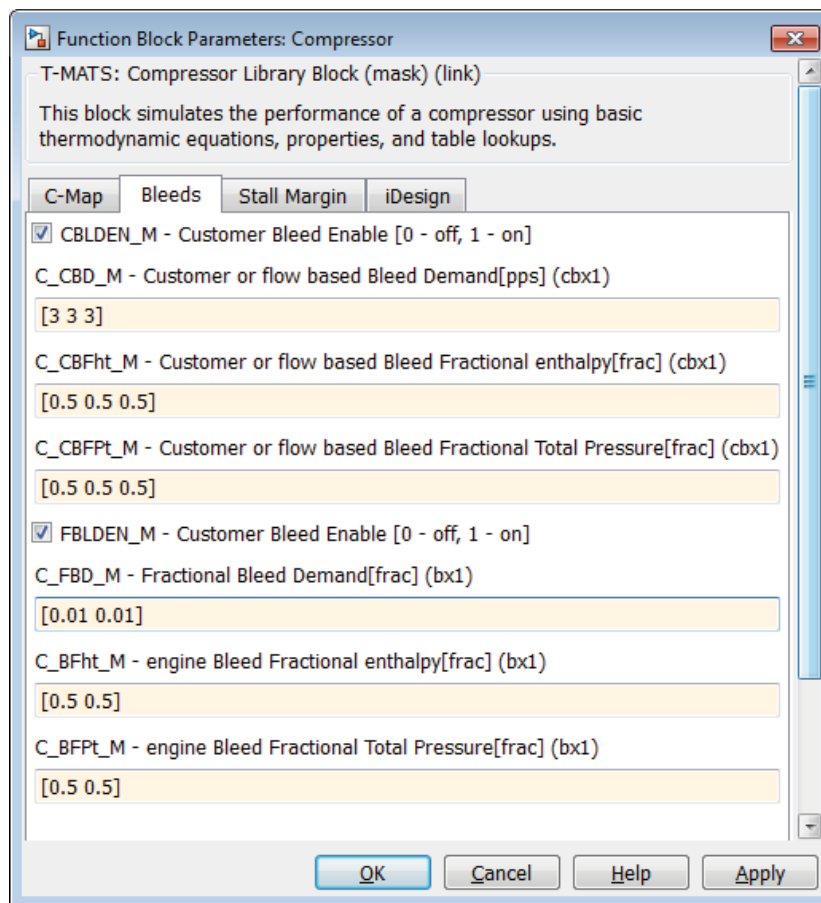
Function Block Parameters: Compressor

T-MATS: Compressor Library Block (mask) (link)

This block simulates the performance of a compressor using basic thermodynamic equations, properties, and table lookups.

C-Map | Bleeds | Stall Margin | iDesign

CBLDEN_M - Customer Bleed Enable [0 - off, 1 - on]

C_CBD_M - Customer or flow based Bleed Demand[pps] (cbx1)

[3 3 3]

C_CBFht_M - Customer or flow based Bleed Fractional enthalpy[frac] (cbx1)

[0.5 0.5 0.5]

C_CBFPt_M - Customer or flow based Bleed Fractional Total Pressure[frac] (cbx1)

[0.5 0.5 0.5]

FBLDEN_M - Customer Bleed Enable [0 - off, 1 - on]

C_FBD_M - Fractional Bleed Demand[frac] (bx1)

[0.01 0.01]

C_BFht_M - engine Bleed Fractional enthalpy[frac] (bx1)

[0.5 0.5]

C_BFPt_M - engine Bleed Fractional Total Pressure[frac] (bx1)

[0.5 0.5]

OK | Cancel | Help | Apply